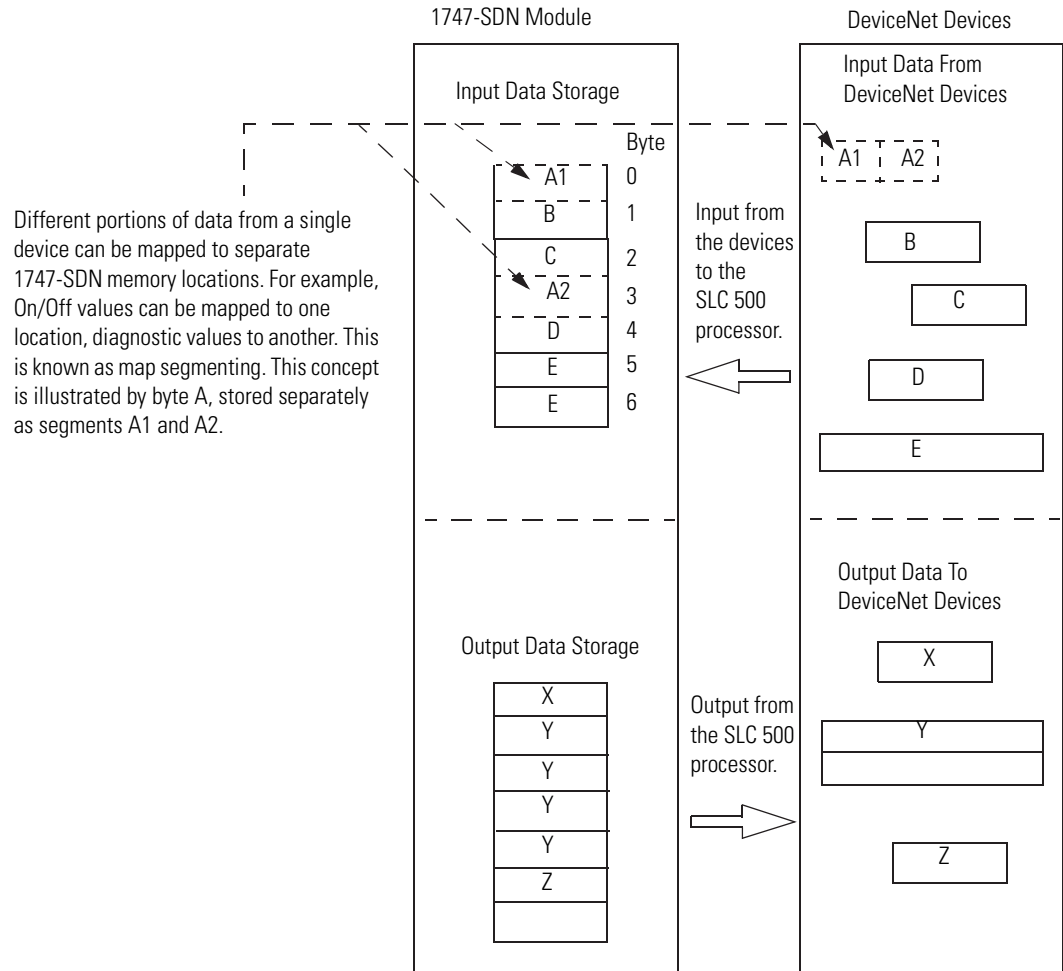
1747-SDN Module

DeviceNet Devices

Input Data Storage

Input Data From DeviceNet Devices

Byte

A1 0
B 1
C 2
A2 3
D 4
E 5
E 6

A1 A2

Different portions of data from a single device can be mapped to separate 1747-SDN memory locations. For example, On/Off values can be mapped to one location, diagnostic values to another. This is known as map segmenting. This concept is illustrated by byte A, stored separately as segments A1 and A2.

Input from the devices to the SLC 500 processor.

B

C

D

E

Output Data To DeviceNet Devices

Output Data Storage

X

X
Y
Y
Y
Y
Z

Output from the SLC 500 processor.

Y

Z